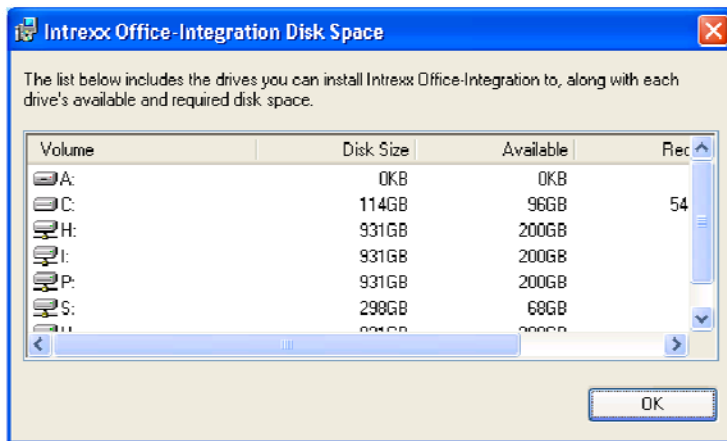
Intrexx Office-Integration Disk Space

The list below includes the drives you can install Intrexx Office-Integration to, along with each drive's available and required disk space.

| Volume | Disk Size | Available | Rec |
|---|---|---|---|
| A: | 0KB | 0KB | |
| C: | 114GB | 96GB | 54 |
| H: | 931GB | 200GB | |
| I: | 931GB | 200GB | |
| P: | 931GB | 200GB | |
| S: | 298GB | 68GB | |
| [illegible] | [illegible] | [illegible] | |

OK